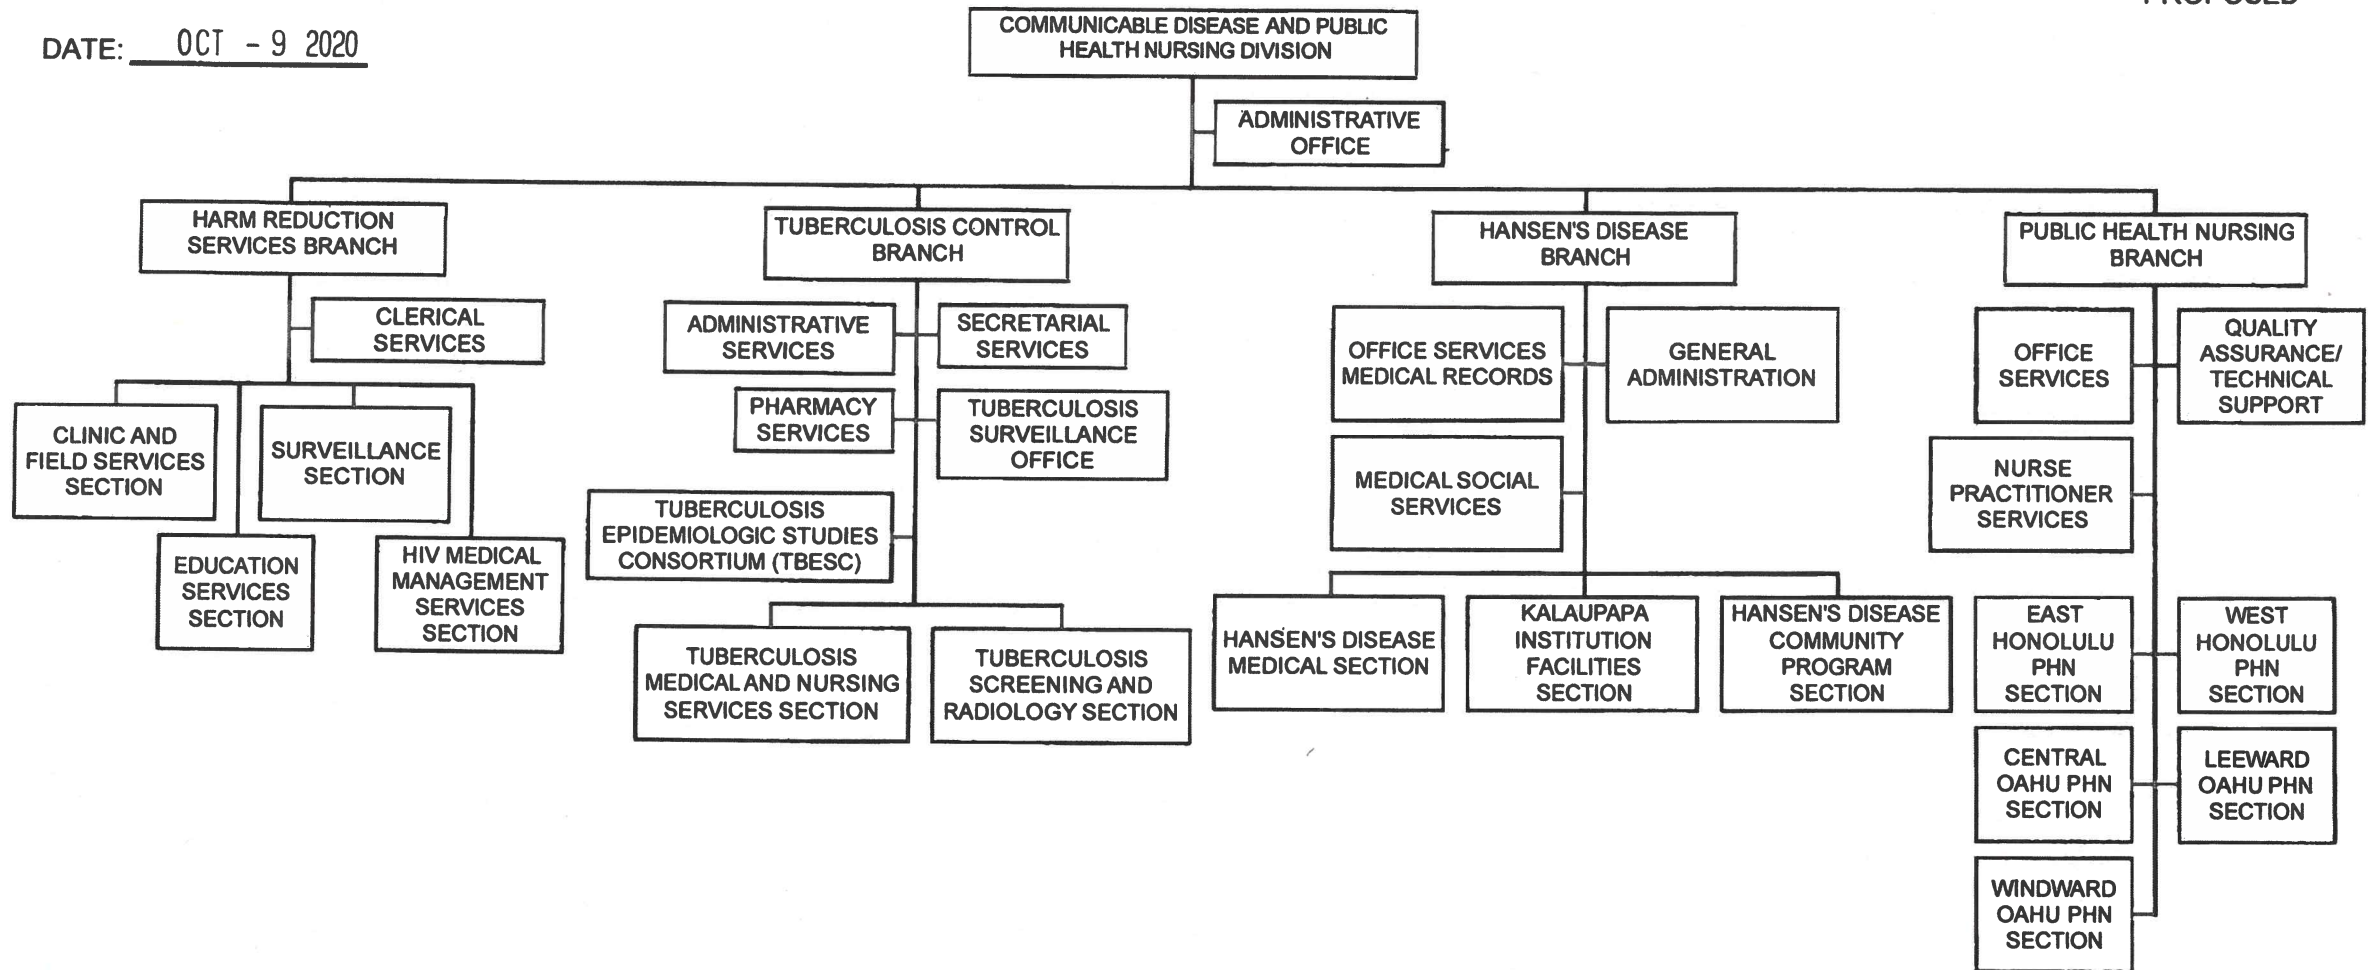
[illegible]

DATE: OCT - 9 2020

COMMUNICABLE DISEASE AND PUBLIC HEALTH NURSING DIVISION

ADMINISTRATIVE OFFICE

HARM REDUCTION SERVICES BRANCH

CLERICAL SERVICES

CLINIC AND FIELD SERVICES SECTION

SURVEILLANCE SECTION

EDUCATION SERVICES SECTION

HIV MEDICAL MANAGEMENT SERVICES SECTION

TUBERCULOSIS CONTROL BRANCH

ADMINISTRATIVE SERVICES

SECRETARIAL SERVICES

PHARMACY SERVICES

TUBERCULOSIS SURVEILLANCE OFFICE

TUBERCULOSIS EPIDEMIOLOGIC STUDIES CONSORTIUM (TBESC)

TUBERCULOSIS MEDICAL AND NURSING SERVICES SECTION

TUBERCULOSIS SCREENING AND RADIOLOGY SECTION

HANSEN'S DISEASE BRANCH

OFFICE SERVICES MEDICAL RECORDS

GENERAL ADMINISTRATION

MEDICAL SOCIAL SERVICES

HANSEN'S DISEASE MEDICAL SECTION

KALAUPAPA INSTITUTION FACILITIES SECTION

HANSEN'S DISEASE COMMUNITY PROGRAM SECTION

PUBLIC HEALTH NURSING BRANCH

OFFICE SERVICES

QUALITY ASSURANCE/ TECHNICAL SUPPORT

NURSE PRACTITIONER SERVICES

EAST HONOLULU PHN SECTION

WEST HONOLULU PHN SECTION

CENTRAL OAHU PHN SECTION

LEEWARD OAHU PHN SECTION

WINDWARD OAHU PHN SECTION